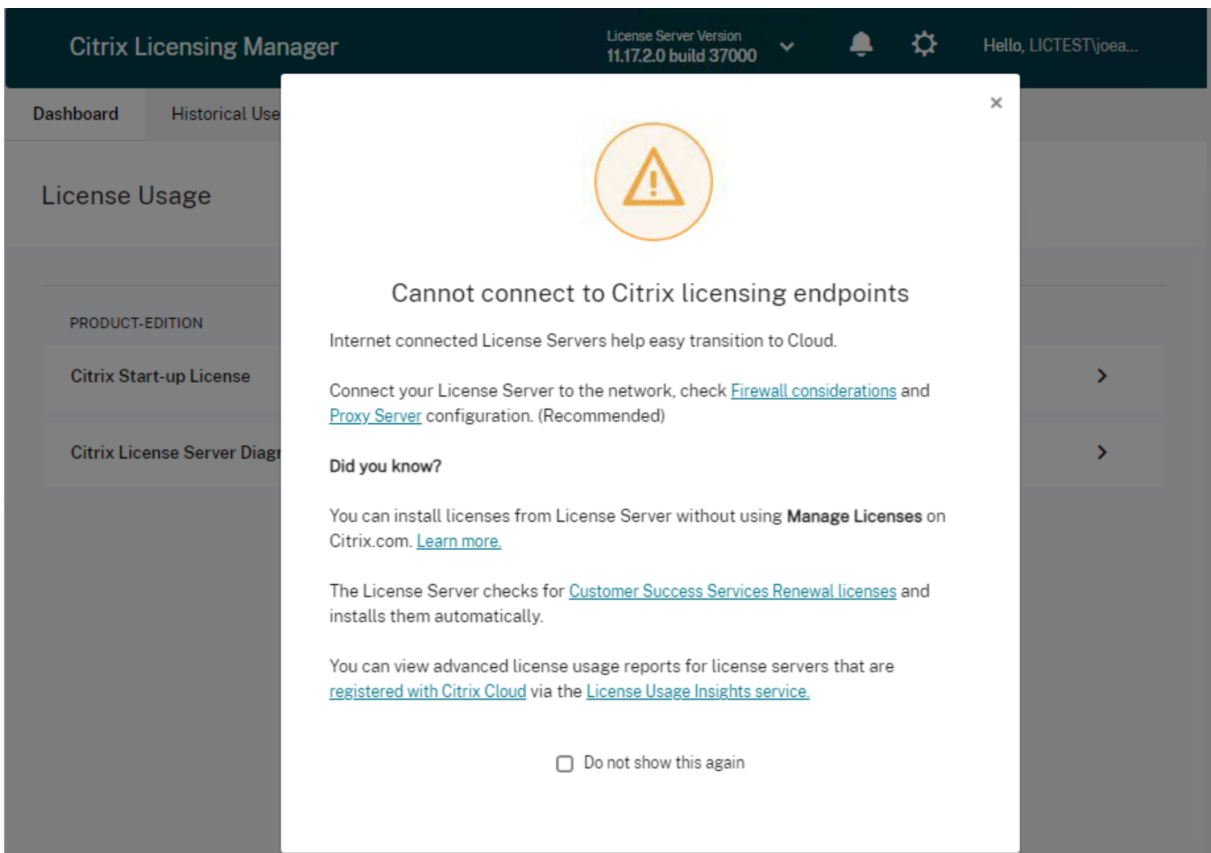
Citrix Licensing Manager

License Server Version
11.17.2.0 build 37000

Hello, LICTEST\joea...

Dashboard

Historical Use

License Usage

PRODUCT-EDITION

Citrix Start-up License

Citrix License Server Diagr

×

Cannot connect to Citrix licensing endpoints

Internet connected License Servers help easy transition to Cloud.

Connect your License Server to the network, check Firewall considerations and Proxy Server configuration. (Recommended)

Did you know?

You can install licenses from License Server without using Manage Licenses on Citrix.com. Learn more.

The License Server checks for Customer Success Services Renewal licenses and installs them automatically.

You can view advanced license usage reports for license servers that are registered with Citrix Cloud via the License Usage Insights service.

Do not show this again